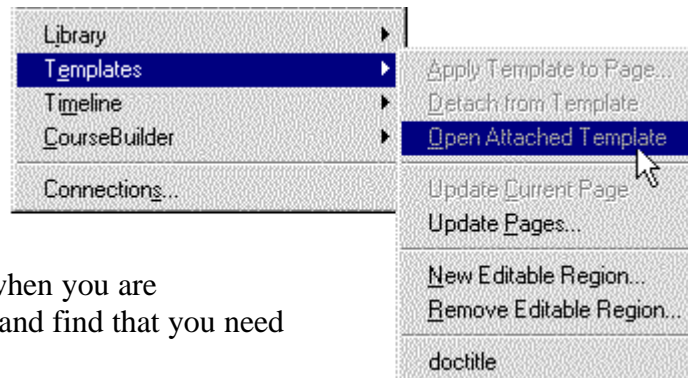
Library
Templates
Timeline
CourseBuilder
Connections...

Apply Template to Page...
Detach from Template
Open Attached Template
Update Current Page
Update Pages...
New Editable Region...
Remove Editable Region...
doctitle

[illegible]hen you are
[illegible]and find that you need